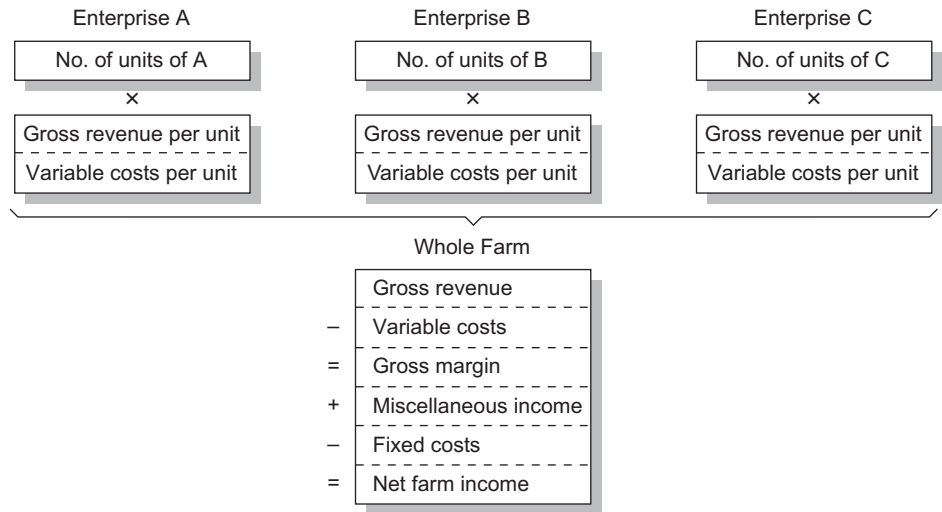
Enterprise A

No. of units of A

×

Gross revenue per unit

Variable costs per unit

Enterprise B

No. of units of B

×

Gross revenue per unit

Variable costs per unit

Enterprise C

No. of units of C

×

Gross revenue per unit

Variable costs per unit

Whole Farm

Gross revenue

– Variable costs

= Gross margin

+ Miscellaneous income

– Fixed costs

= Net farm income